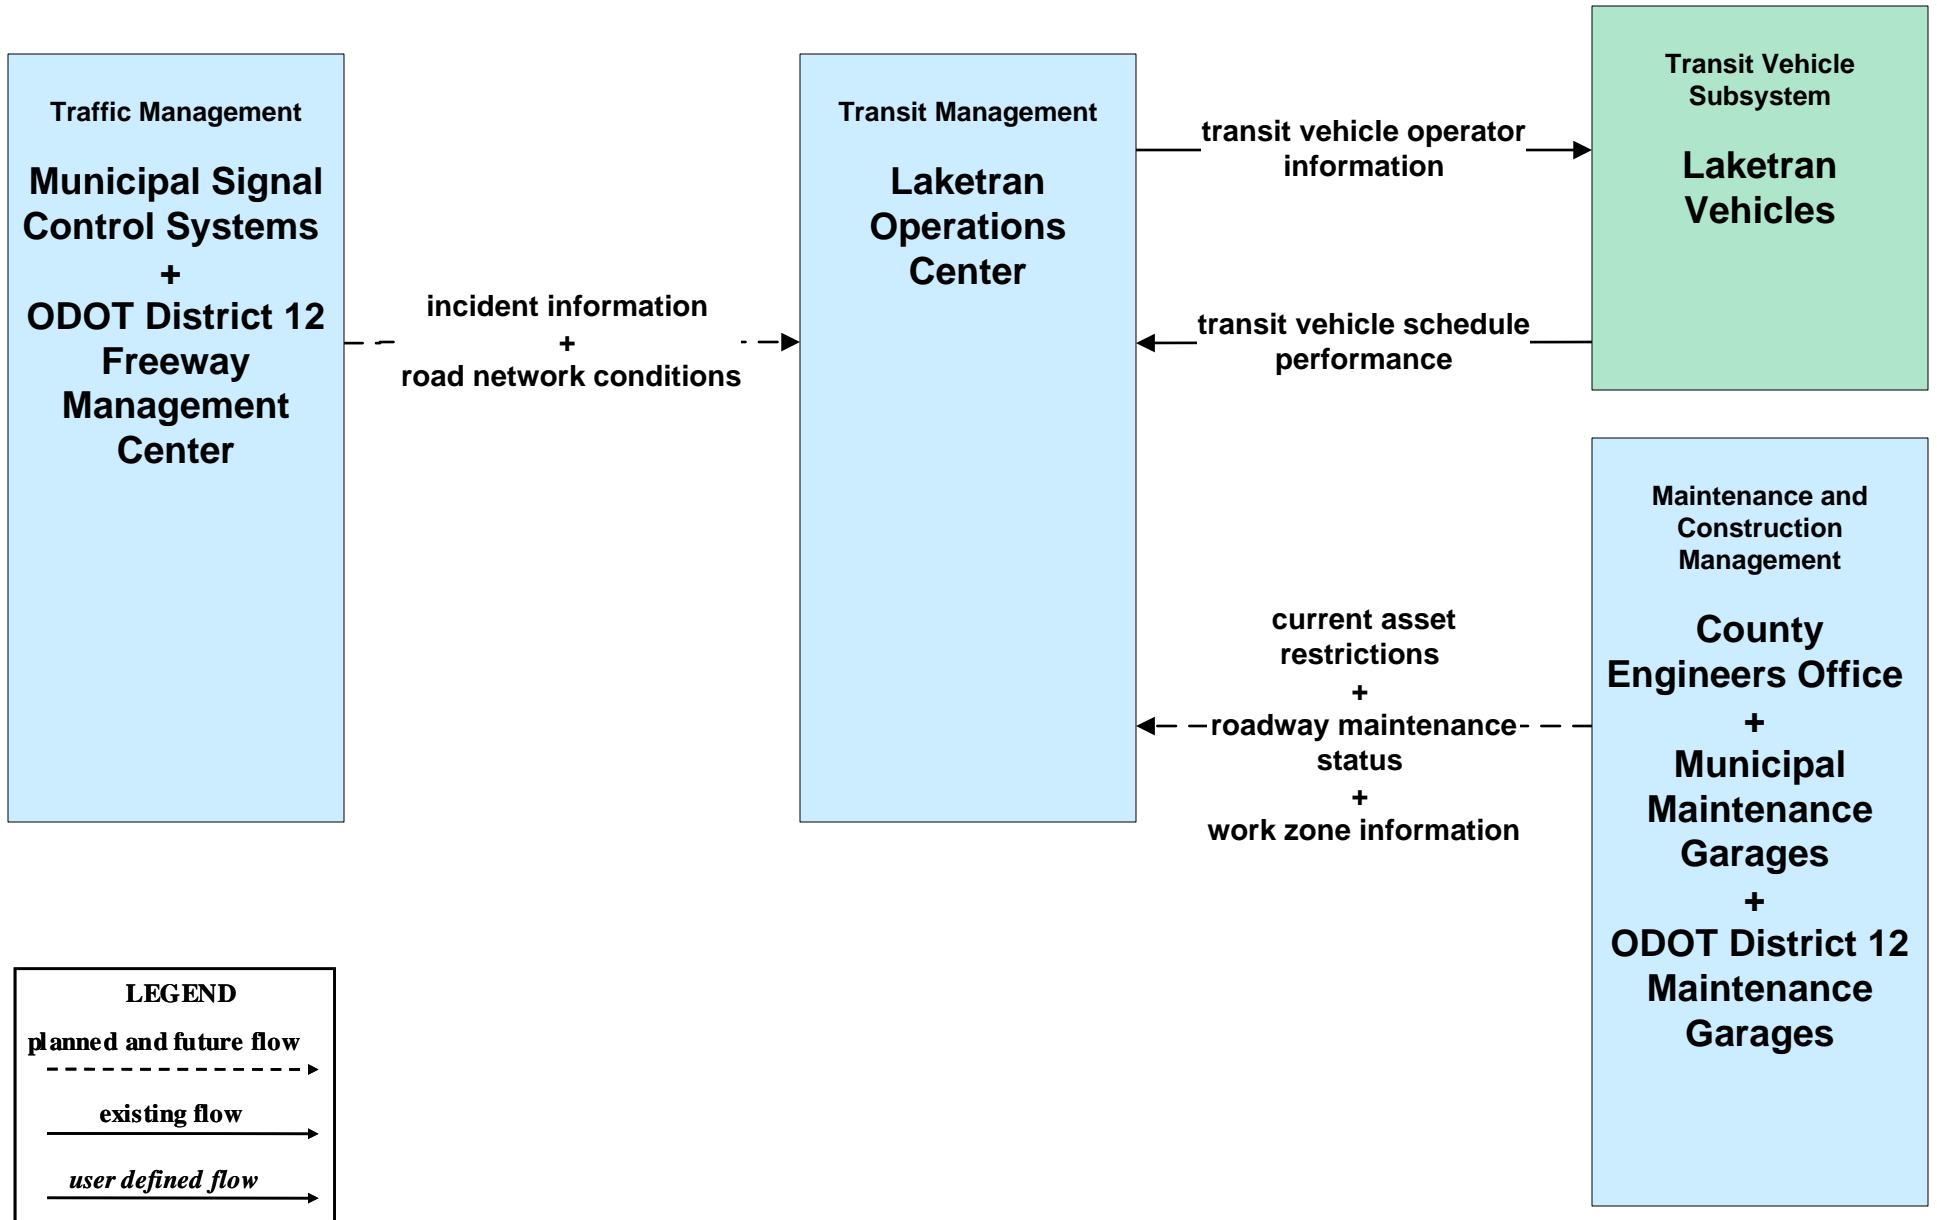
Traffic Management

Municipal Signal Control Systems
+
ODOT District 12 Freeway Management Center

incident information
+
road network conditions

Transit Management

Laketran Operations Center

transit vehicle operator information

transit vehicle schedule performance

Transit Vehicle Subsystem

Laketran Vehicles

current asset restrictions
+
roadway maintenance status
+
work zone information

Maintenance and Construction Management

County Engineers Office
+
Municipal Maintenance Garages
+
ODOT District 12 Maintenance Garages

LEGEND

planned and future flow

existing flow

user defined flow